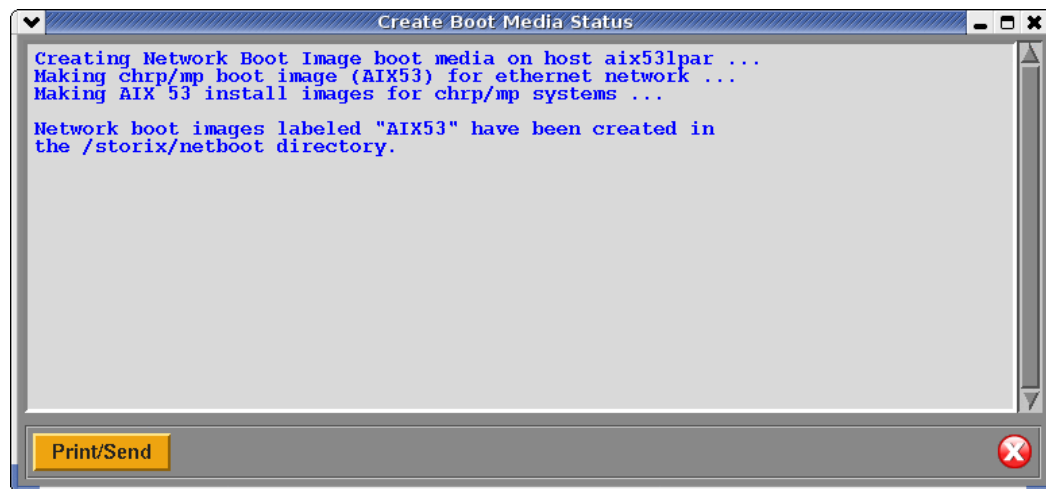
Create Boot Media Status

Creating Network Boot Image boot media on host aix53lpar ...
Making chrp/mp boot image (AIX53) for ethernet network ...
Making AIX 53 install images for chrp/mp systems ...

Network boot images labeled "AIX53" have been created in the /storix/netboot directory.

Print/Send